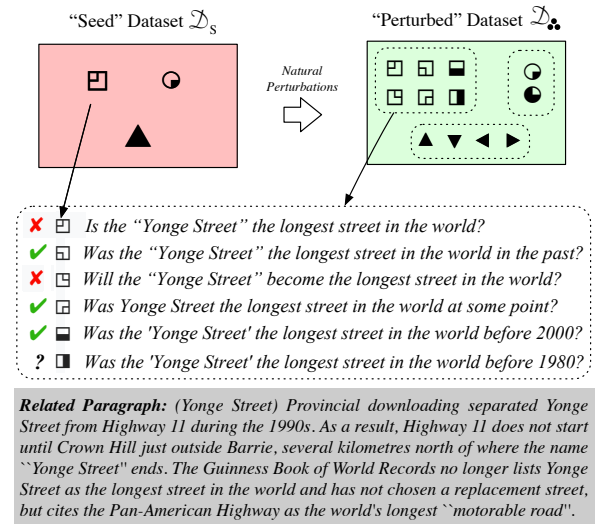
“Seed” Dataset $\mathcal{D}_S$

“Perturbed” Dataset $\mathcal{D}_{\clubsuit}$

Natural Perturbations

✘ Is the “Yonge Street” the longest street in the world?

✔ Was the “Yonge Street” the longest street in the world in the past?

✘ Will the “Yonge Street” become the longest street in the world?

✔ Was Yonge Street the longest street in the world at some point?

✔ Was the 'Yonge Street' the longest street in the world before 2000?

? Was the 'Yonge Street' the longest street in the world before 1980?

Related Paragraph: (Yonge Street) Provincial downloading separated Yonge Street from Highway 11 during the 1990s. As a result, Highway 11 does not start until Crown Hill just outside Barrie, several kilometres north of where the name ``Yonge Street'' ends. The Guinness Book of World Records no longer lists Yonge Street as the longest street in the world and has not chosen a replacement street, but cites the Pan-American Highway as the world's longest ``motorable road''.